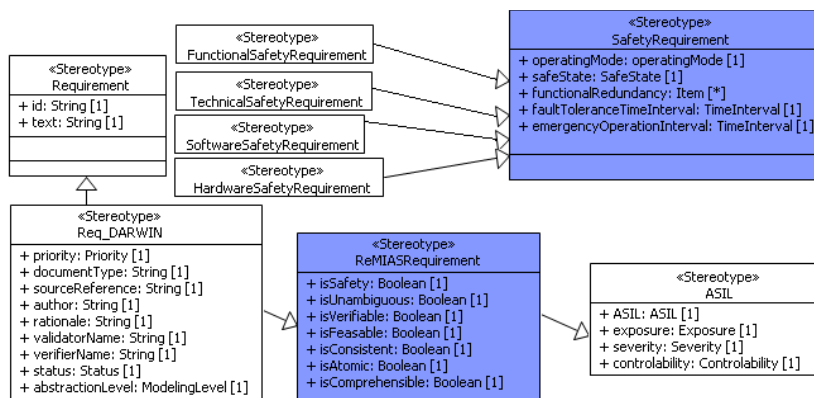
«Stereotype»
FunctionalSafetyRequirement

«Stereotype»
TechnicalSafetyRequirement

«Stereotype»
SoftwareSafetyRequirement

«Stereotype»
HardwareSafetyRequirement

«Stereotype»
SafetyRequirement
+ operatingMode: operatingMode [1]
+ safeState: SafeState [1]
+ functionalRedundancy: Item [*]
+ faultToleranceTimeInterval: TimeInterval [1]
+ emergencyOperationInterval: TimeInterval [1]

«Stereotype»
Requirement
+ id: String [1]
+ text: String [1]

«Stereotype»
Req_DARWIN
+ priority: Priority [1]
+ documentType: String [1]
+ sourceReference: String [1]
+ author: String [1]
+ rationale: String [1]
+ validatorName: String [1]
+ verifierName: String [1]
+ status: Status [1]
+ abstractionLevel: ModelingLevel [1]

«Stereotype»
ReMIASRequirement
+ isSafety: Boolean [1]
+ isUnambiguous: Boolean [1]
+ isVerifiable: Boolean [1]
+ isFeasable: Boolean [1]
+ isConsistent: Boolean [1]
+ isAtomic: Boolean [1]
+ isComprehensible: Boolean [1]

«Stereotype»
ASIL
+ ASIL: ASIL [1]
+ exposure: Exposure [1]
+ severity: Severity [1]
+ controlability: Controlability [1]